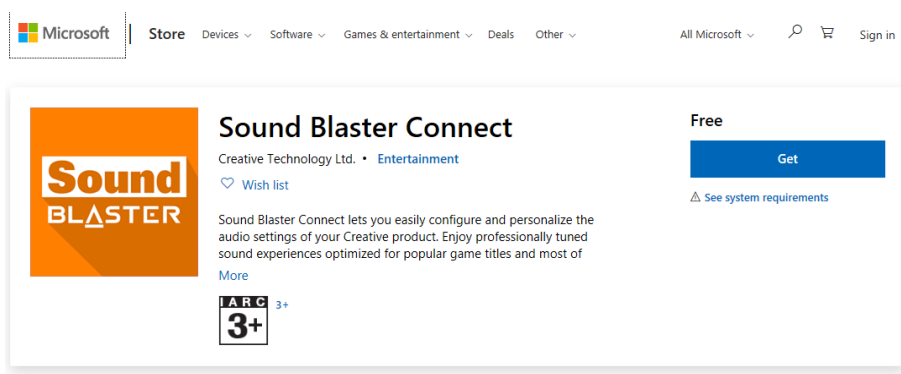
Microsoft | Store Devices Software Games & entertainment Deals Other All Microsoft Sign in

Sound BLASTER

Sound Blaster Connect

Creative Technology Ltd. • Entertainment

Wish list

Sound Blaster Connect lets you easily configure and personalize the audio settings of your Creative product. Enjoy professionally tuned sound experiences optimized for popular game titles and most of

More

IARC 3+ 3+

Free

Get

⚠ See system requirements